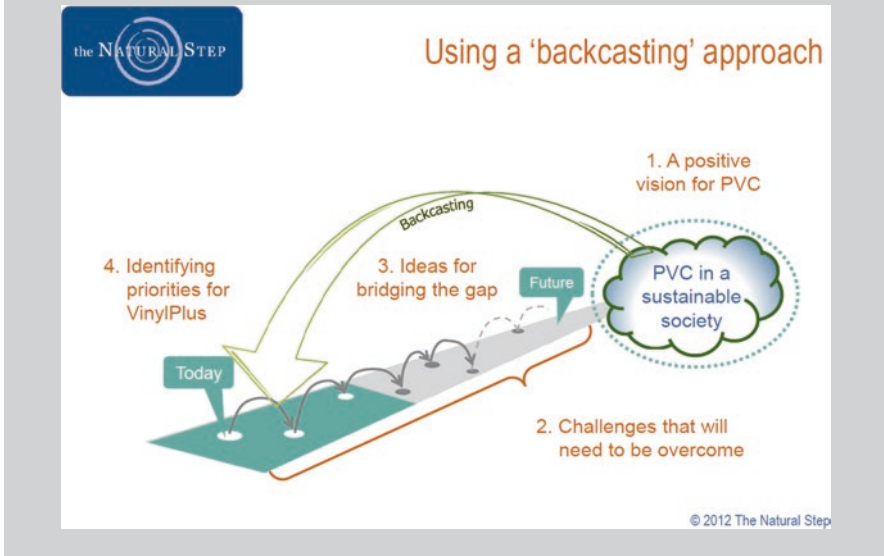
the NATURAL STEP

Using a 'backcasting' approach

1. A positive vision for PVC

Backcasting

4. Identifying priorities for VinylPlus

3. Ideas for bridging the gap

Future

PVC in a sustainable society

Today

2. Challenges that will need to be overcome

© 2012 The Natural Step